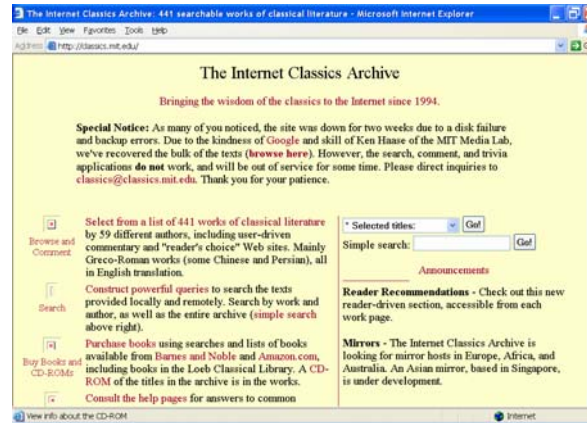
The Internet Classics Archive: 441 searchable works of classical literature - Microsoft Internet Explorer

File Edit View Favorites Tools Help

Address http://classics.mit.edu/

The Internet Classics Archive

Bringing the wisdom of the classics to the Internet since 1994.

**Special Notice:** As many of you noticed, the site was down for two weeks due to a disk failure and backup errors. Due to the kindness of Google and skill of Ken Haase of the MIT Media Lab, we've recovered the bulk of the texts (**browse here**). However, the search, comment, and trivia applications **do not** work, and will be out of service for some time. Please direct inquiries to classics@classics.mit.edu. Thank you for your patience.

Browse and Comment

Select from a list of 441 works of classical literature by 59 different authors, including user-driven commentary and "reader's choice" Web sites. Mainly Greco-Roman works (some Chinese and Persian), all in English translation.

Search

Construct powerful queries to search the texts provided locally and remotely. Search by work and author, as well as the entire archive (simple search above right).

Buy Books and CD-ROMs

Purchase books using searches and lists of books available from Barnes and Noble and Amazon.com, including books in the Loeb Classical Library. A CD-ROM of the titles in the archive is in the works.

Consult the help pages for answers to common

* Selected titles: Go!

Simple search: Go!

Announcements

**Reader Recommendations** - Check out this new reader-driven section, accessible from each work page.

**Mirrors** - The Internet Classics Archive is looking for mirror hosts in Europe, Africa, and Australia. An Asian mirror, based in Singapore, is under development.

View info about the CD-ROM

Internet